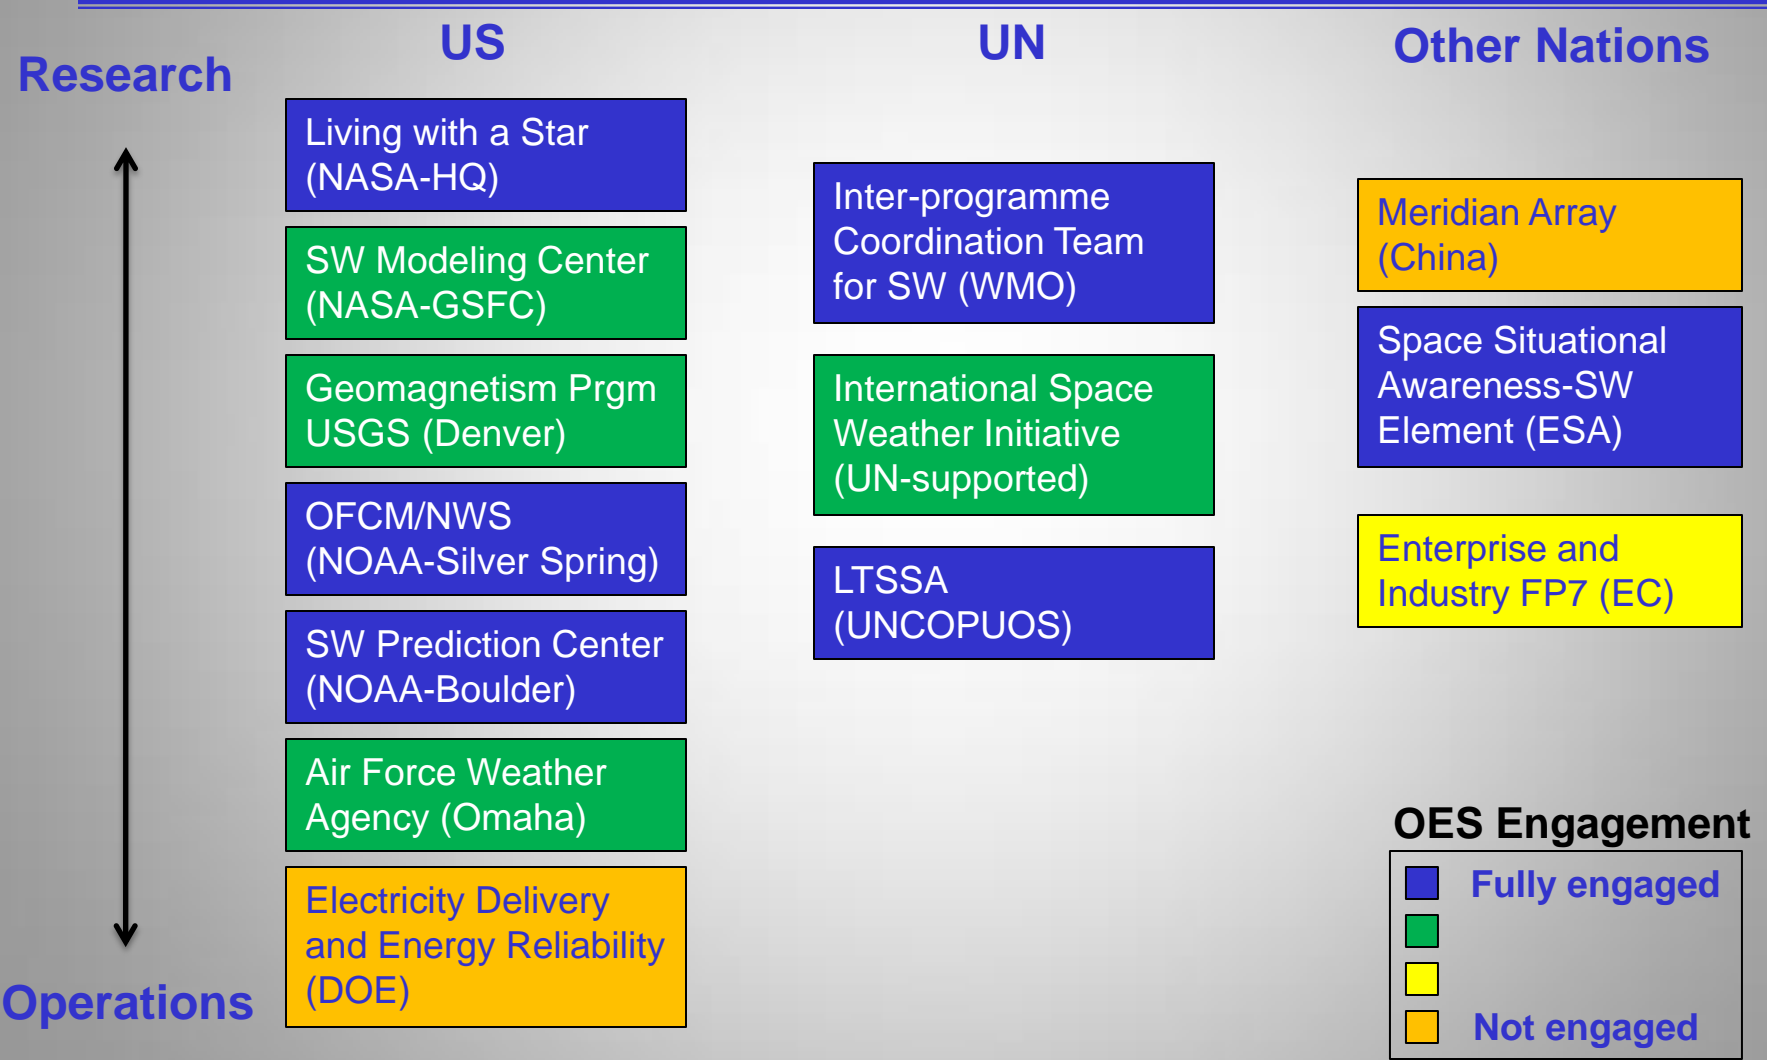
Research

US

UN

Other Nations

Living with a Star (NASA-HQ)

SW Modeling Center (NASA-GSFC)

Geomagnetism Prgm USGS (Denver)

OFCM/NWS (NOAA-Silver Spring)

SW Prediction Center (NOAA-Boulder)

Air Force Weather Agency (Omaha)

Electricity Delivery and Energy Reliability (DOE)

Inter-programme Coordination Team for SW (WMO)

International Space Weather Initiative (UN-supported)

LTSSA (UNCOPUOS)

Meridian Array (China)

Space Situational Awareness-SW Element (ESA)

Enterprise and Industry FP7 (EC)

Operations

OES Engagement

Fully engaged

Not engaged